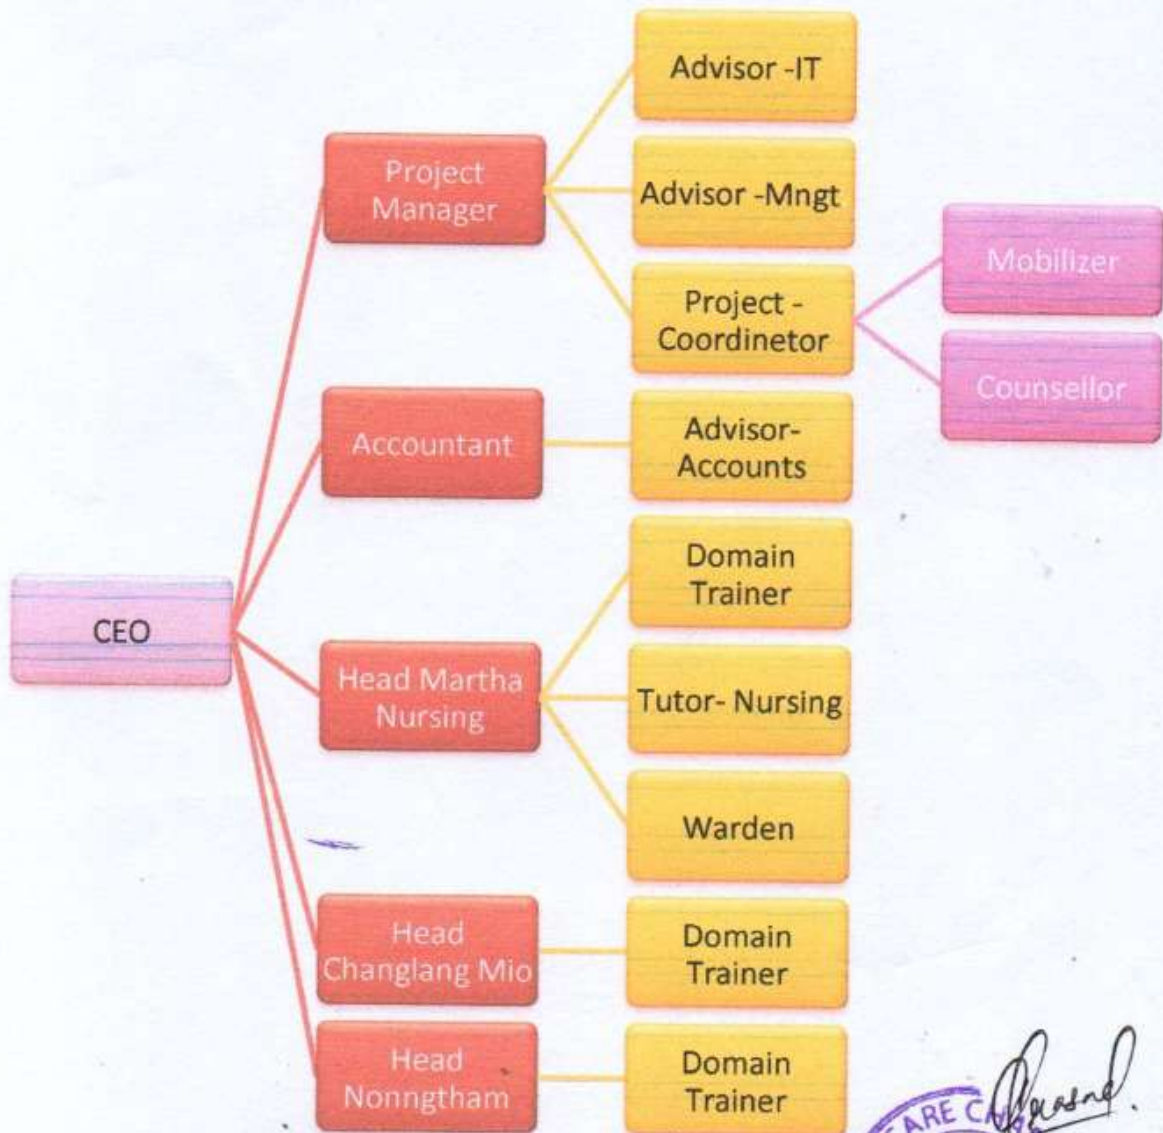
CEO

Project Manager

Advisor -IT

Advisor -Mngt

Project - Coordinetor

Mobilizer

Counsellor

Accountant

Advisor- Accounts

Head Martha Nursing

Domain Trainer

Tutor- Nursing

Warden

Head Changlang Mio

Domain Trainer

Head Nonngtham

Domain Trainer

ARE C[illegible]

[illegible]